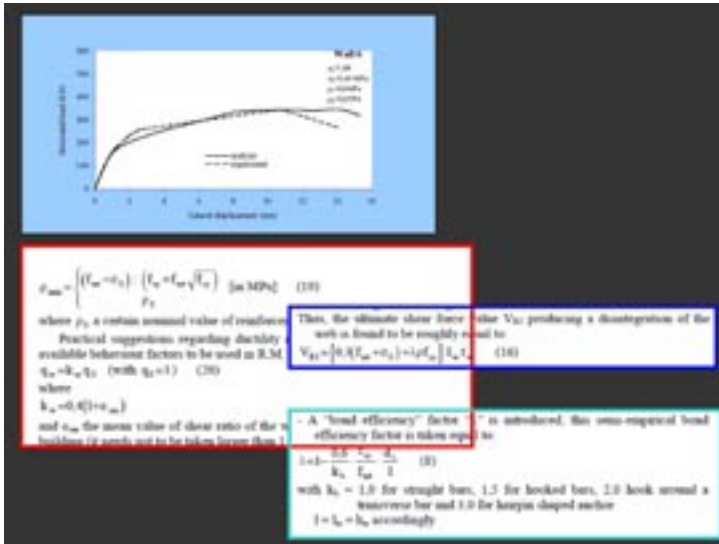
Wall 4

analytical

experimental

Lateral displacement (mm)

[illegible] $= \left[ (f_{cc} - \sigma_c) \cdot \left( \frac{f_{tt} + f_{ct}\sqrt{f_{cc}}}{\rho_t} \right) \right]$ [in MPa] (19)

where $\rho_t$ a certain nominal value of reinforce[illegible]

Practical suggestions regarding ductility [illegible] available behaviour factors to be used in R.M. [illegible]

$q_m = k_w q_0$ (with $q_0 = 1$) (20)

where

$k_w = 0.4(1 + \alpha_{s0})$

and $\alpha_{s0}$ the mean value of shear ratio of the w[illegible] building (it needs not to be taken larger than 1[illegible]

Thus, the ultimate shear force value $V_{R1}$ producing a disintegration of the web is found to be roughly equal to:

$V_{R1} = \left[ 0.3(f_{cc} + \sigma_c) + \lambda \rho f_{st} \right] \cdot l_w t_w$ (16)

- A "bond efficiency" factor "λ" is introduced; this semi-empirical bond efficiency factor is taken equal to

$\lambda = 1 - \frac{0.5}{k_b} \cdot \frac{\tau_u}{f_{st}} \cdot \frac{d_s}{l}$ (8)

with $k_b$ = 1.0 for straight bars, 1.5 for hooked bars, 2.0 hook around a transverse bar and 3.0 for hairpin shaped anchor

$l = l_w = h_w$ accordingly